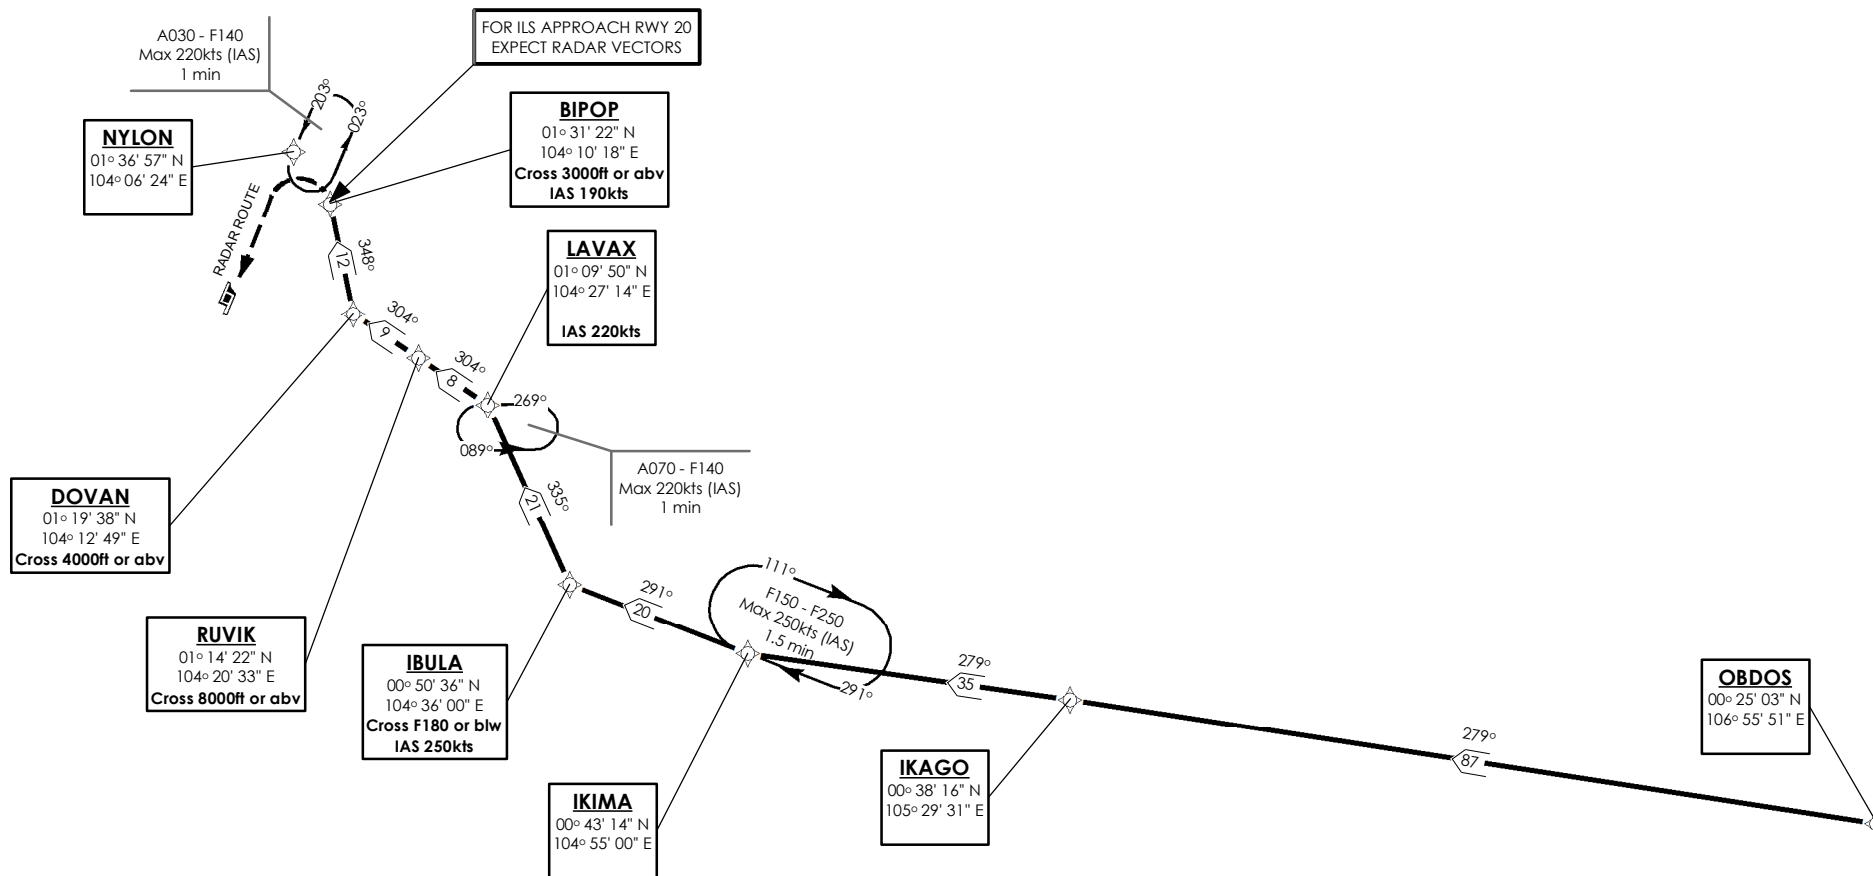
A030 - F140
Max 220kts (IAS)
1 min

FOR ILS APPROACH RWY 20
EXPECT RADAR VECTORS

203°
023°

NYLON
01° 36' 57" N
104° 06' 24" E

BIPOP
01° 31' 22" N
104° 10' 18" E
Cross 3000ft or abv
IAS 190kts

RADAR ROUTE

348°
12

LAVAX
01° 09' 50" N
104° 27' 14" E
IAS 220kts

304°
9
304°
8
269°
089°

A070 - F140
Max 220kts (IAS)
1 min

335°
21

DOVAN
01° 19' 38" N
104° 12' 49" E
Cross 4000ft or abv

RUVIK
01° 14' 22" N
104° 20' 33" E
Cross 8000ft or abv

291°
20

111°
F150 - F250
Max 250kts (IAS)
1.5 min
291°

IBULA
00° 50' 36" N
104° 36' 00" E
Cross F180 or blw
IAS 250kts

279°
35

IKIMA
00° 43' 14" N
104° 55' 00" E

IKAGO
00° 38' 16" N
105° 29' 31" E

279°
87

OBDOS
00° 25' 03" N
106° 55' 51" E